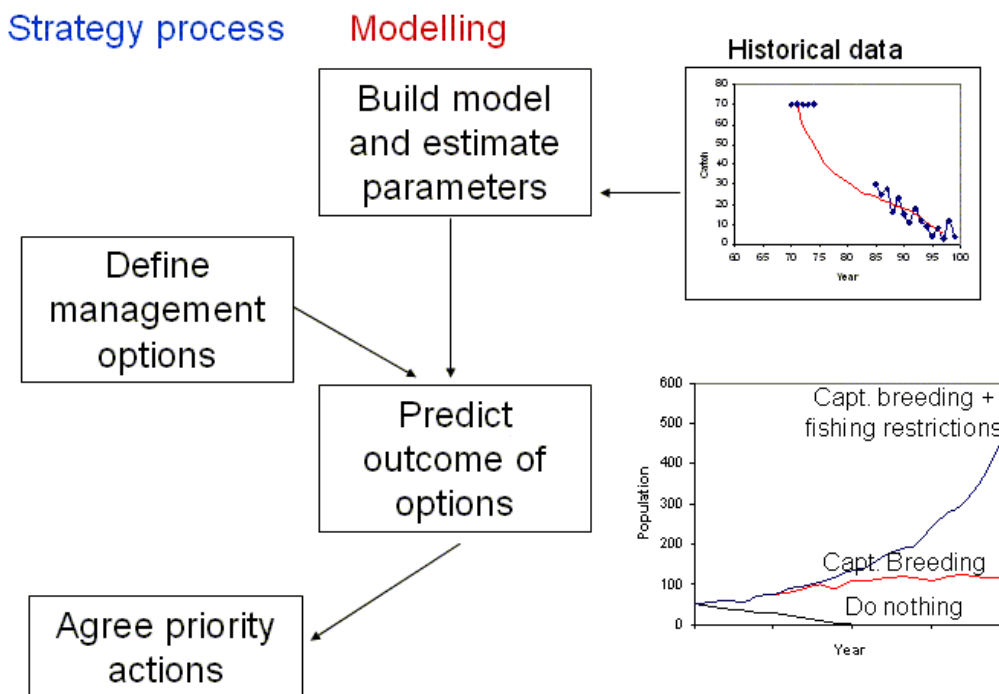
Strategy process

Modelling

Historical data

Build model and estimate parameters

80
70
60
50
40
30
20
10
0

Catch

60 65 70 75 80 85 90 95 100

Year

Define management options

Predict outcome of options

600
500
400
300
200
100
0

Population

Capt. breeding + fishing restrictions

Capt. Breeding

Do nothing

Year

Agree priority actions